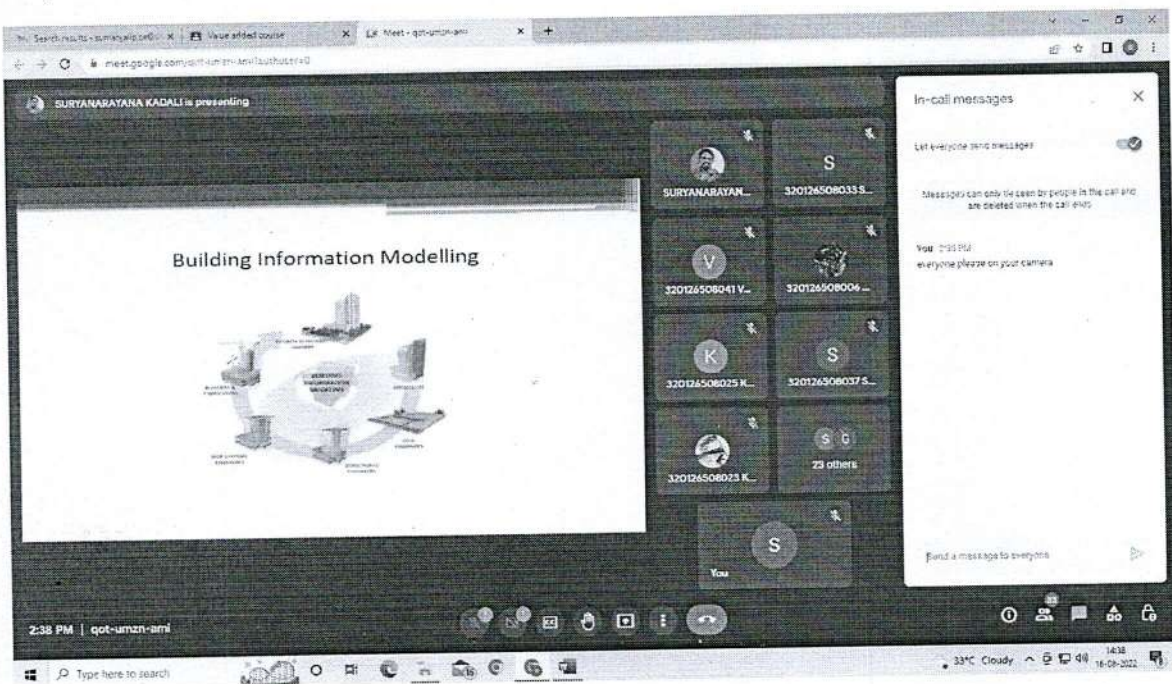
Search results - sumanaila@... | Value added course | Meet - qot-umzn-ami | +

meet.google.com/qot-umzn-ami?authuser=0

SURYANARAYANA KADALI is presenting

Building Information Modelling

SURYANARAYAN...

S
320126508033 S...

V
320126508041 V...

320126508006 ...

K
320126508025 K...

S
320126508037 S...

320126508023 K...

S G
23 others

S
You

In-call messages

Let everyone send messages

Messages can only be seen by people in the call and are deleted when the call ends

You 2:35 PM
everyone please on your camera

Send a message to everyone

2:38 PM | qot-umzn-ami

Type here to search

33°C Cloudy 14:38 16-08-2022